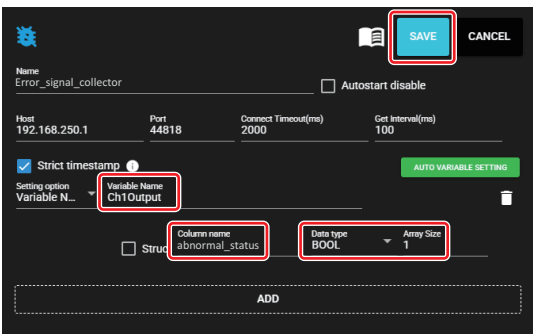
SAVE
CANCEL

Name
Error_signal_collector

Autostart disable

Host
192.168.250.1

Port
44818

Connect Timeout(ms)
2000

Get interval(ms)
100

Strict timestamp

AUTO VARIABLE SETTING

Setting option
Variable N...

Variable Name
Ch1Output

Struc

Column name
abnormal_status

Data type
BOOL

Array Size
1

ADD